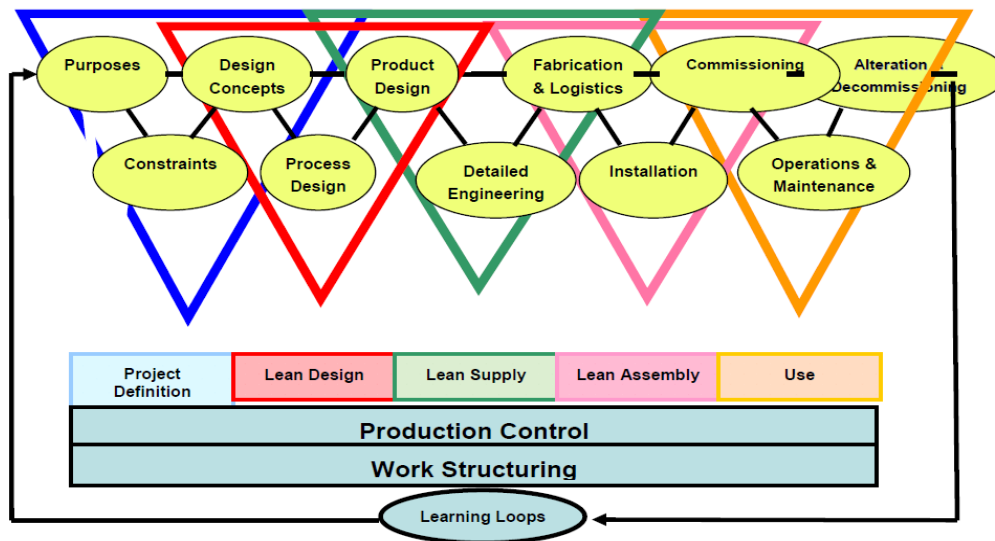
Purposes

Design Concepts

Product Design

Fabrication & Logistics

Commissioning

Alteration & Decommissioning

Constraints

Process Design

Detailed Engineering

Installation

Operations & Maintenance

| Project Definition | Lean Design | Lean Supply | Lean Assembly | Use |
|---|---|---|---|---|

Production Control

Work Structuring

Learning Loops